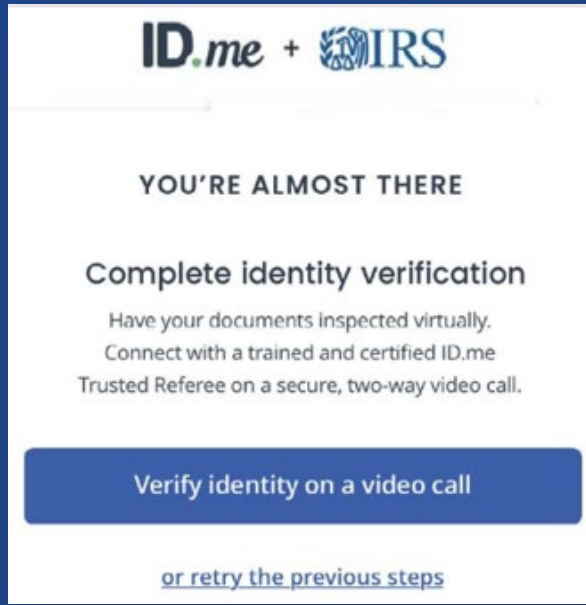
ID.me + IRS

YOU'RE ALMOST THERE

Complete identity verification

Have your documents inspected virtually. Connect with a trained and certified ID.me Trusted Referee on a secure, two-way video call.

Verify identity on a video call

or retry the previous steps